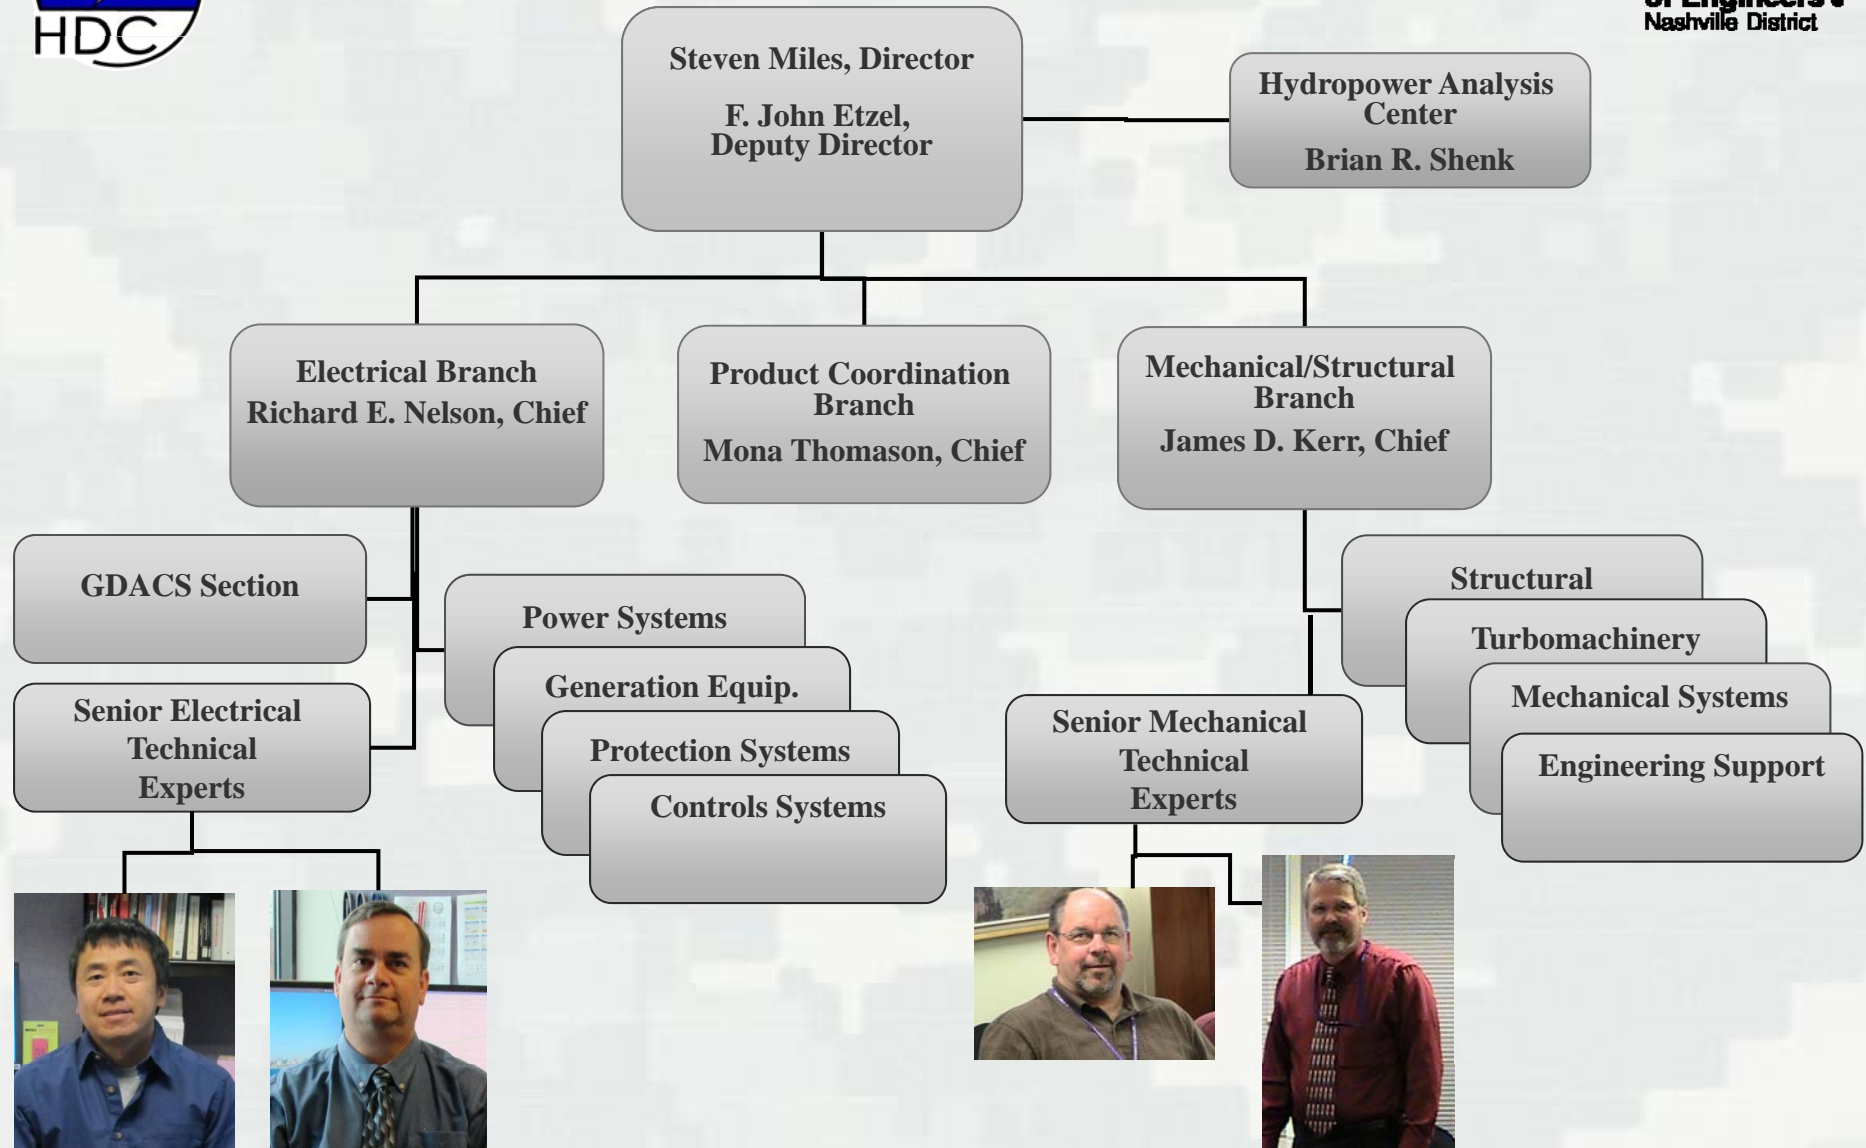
HDC

of Engineers
Nashville District

Steven Miles, Director

F. John Etzel, Deputy Director

Hydropower Analysis Center

Brian R. Shenk

Electrical Branch
Richard E. Nelson, Chief

Product Coordination Branch

Mona Thomason, Chief

Mechanical/Structural Branch

James D. Kerr, Chief

GDACS Section

Power Systems

Generation Equip.

Protection Systems

Controls Systems

Senior Electrical Technical Experts

Structural

Turbomachinery

Mechanical Systems

Engineering Support

Senior Mechanical Technical Experts